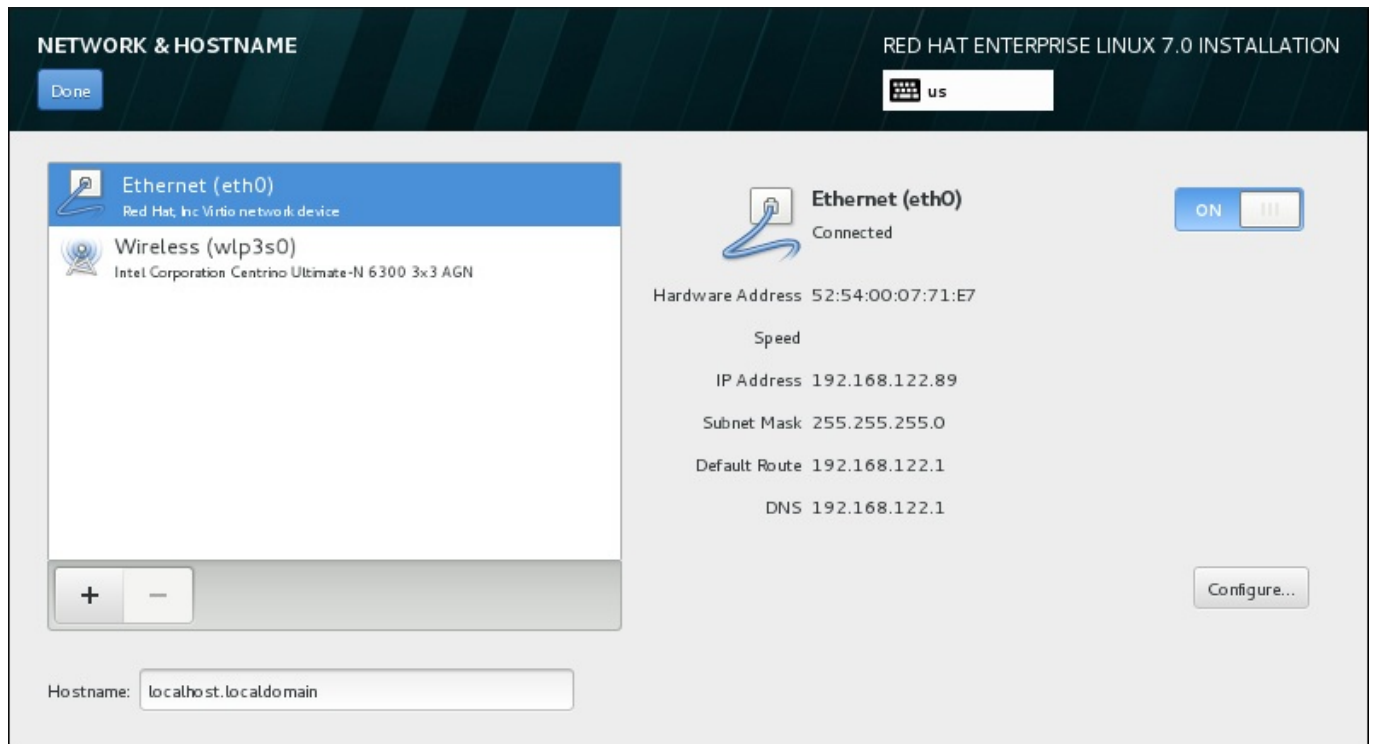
NETWORK & HOSTNAME

Done

RED HAT ENTERPRISE LINUX 7.0 INSTALLATION

us

Ethernet (eth0)
Red Hat, Inc Virtio network device

Wireless (wlp3s0)
Intel Corporation Centrino Ultimate-N 6300 3x3 AGN

+ −

Ethernet (eth0)
Connected

ON

Hardware Address 52:54:00:07:71:E7

Speed

IP Address 192.168.122.89

Subnet Mask 255.255.255.0

Default Route 192.168.122.1

DNS 192.168.122.1

Configure...

Hostname: localhost.localdomain